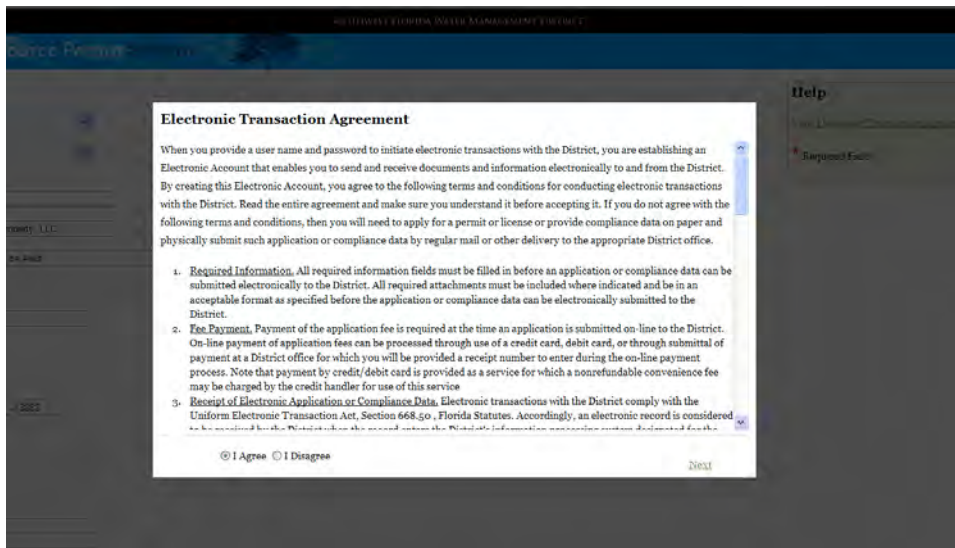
SOUTHWEST FLORIDA WATER MANAGEMENT DISTRICT

ource Perm

Help

Required Field

Electronic Transaction Agreement

When you provide a user name and password to initiate electronic transactions with the District, you are establishing an Electronic Account that enables you to send and receive documents and information electronically to and from the District. By creating this Electronic Account, you agree to the following terms and conditions for conducting electronic transactions with the District. Read the entire agreement and make sure you understand it before accepting it. If you do not agree with the following terms and conditions, then you will need to apply for a permit or license or provide compliance data on paper and physically submit such application or compliance data by regular mail or other delivery to the appropriate District office.

1. Required Information. All required information fields must be filled in before an application or compliance data can be submitted electronically to the District. All required attachments must be included where indicated and be in an acceptable format as specified before the application or compliance data can be electronically submitted to the District.
2. Fee Payment. Payment of the application fee is required at the time an application is submitted on-line to the District. On-line payment of application fees can be processed through use of a credit card, debit card, or through submittal of payment at a District office for which you will be provided a receipt number to enter during the on-line payment process. Note that payment by credit/debit card is provided as a service for which a nonrefundable convenience fee may be charged by the credit handler for use of this service
3. Receipt of Electronic Application or Compliance Data. Electronic transactions with the District comply with the Uniform Electronic Transaction Act, Section 668.50 , Florida Statutes. Accordingly, an electronic record is considered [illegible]

I Agree I Disagree

Next